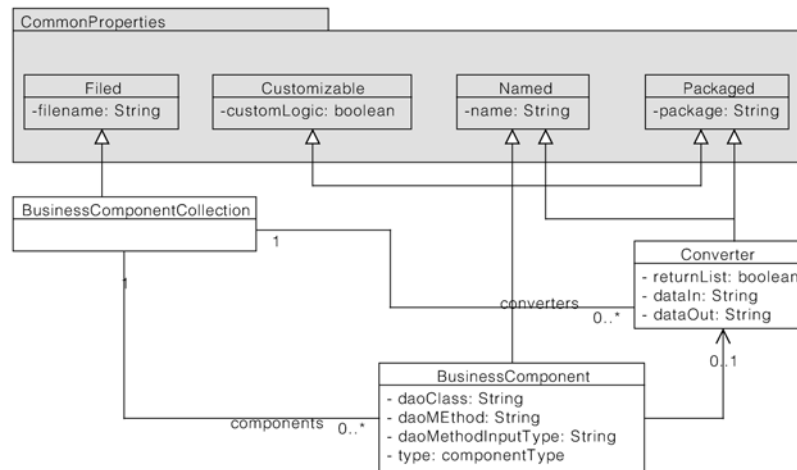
CommonProperties

Filed
-filename: String

Customizable
-customLogic: boolean

Named
-name: String

Packaged
-package: String

BusinessComponentCollection

1

1

Converter
- returnList: boolean
- dataIn: String
- dataOut: String

converters
0..*

0..1

BusinessComponent
- daoClass: String
- daoMEthod: String
- daoMethodInputType: String
- type: componentType

components
0..*